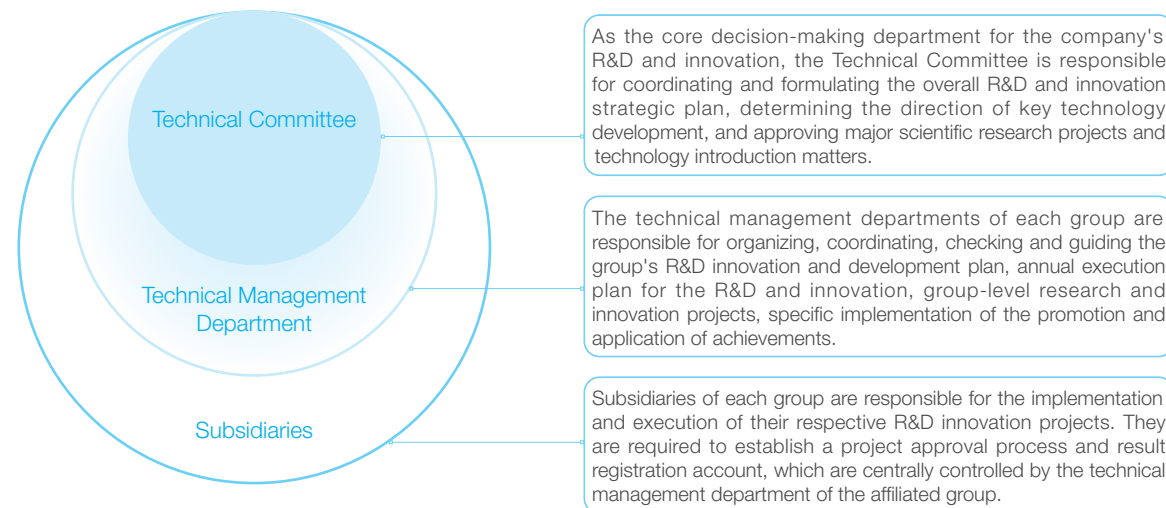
Technical Committee

Technical Management Department

Subsidiaries

As the core decision-making department for the company's R&D and innovation, the Technical Committee is responsible for coordinating and formulating the overall R&D and innovation strategic plan, determining the direction of key technology development, and approving major scientific research projects and technology introduction matters.

The technical management departments of each group are responsible for organizing, coordinating, checking and guiding the group's R&D innovation and development plan, annual execution plan for the R&D and innovation, group-level research and innovation projects, specific implementation of the promotion and application of achievements.

Subsidiaries of each group are responsible for the implementation and execution of their respective R&D innovation projects. They are required to establish a project approval process and result registration account, which are centrally controlled by the technical management department of the affiliated group.